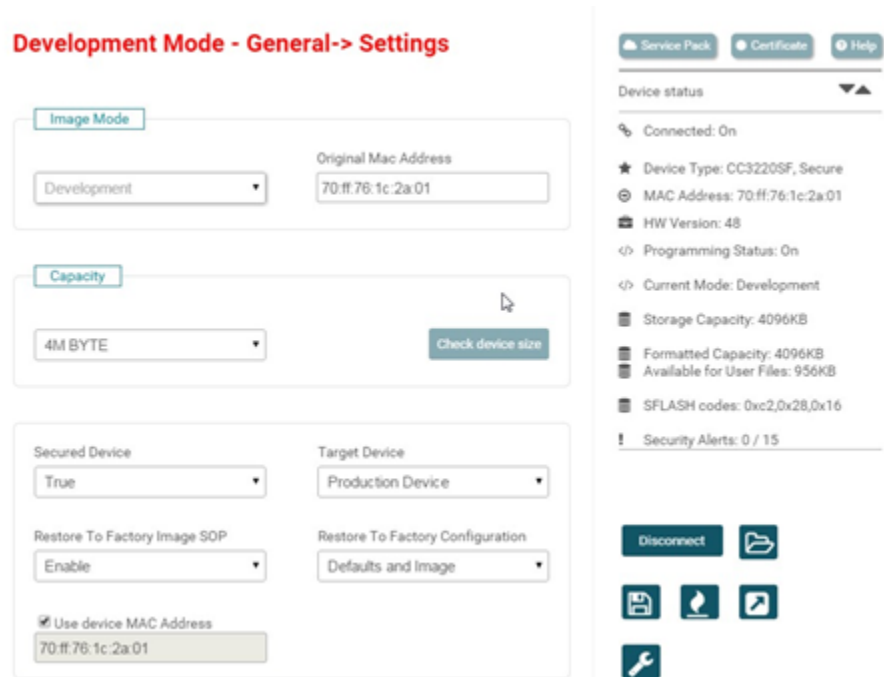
Development Mode - General-> Settings

Image Mode

Development

Original Mac Address

70:ff:76:1c:2a:01

Capacity

4M BYTE

Check device size

Secured Device

True

Target Device

Production Device

Restore To Factory Image SOP

Enable

Restore To Factory Configuration

Defaults and Image

Use device MAC Address

70:ff:76:1c:2a:01

Service Pack

Certificate

Help

Device status

Connected: On

Device Type: CC3220SF, Secure

MAC Address: 70:ff:76:1c:2a:01

HW Version: 48

Programming Status: On

Current Mode: Development

Storage Capacity: 4096KB

Formatted Capacity: 4096KB

Available for User Files: 956KB

SFLASH codes: 0xc2,0x28,0x16

Security Alerts: 0 / 15

Disconnect